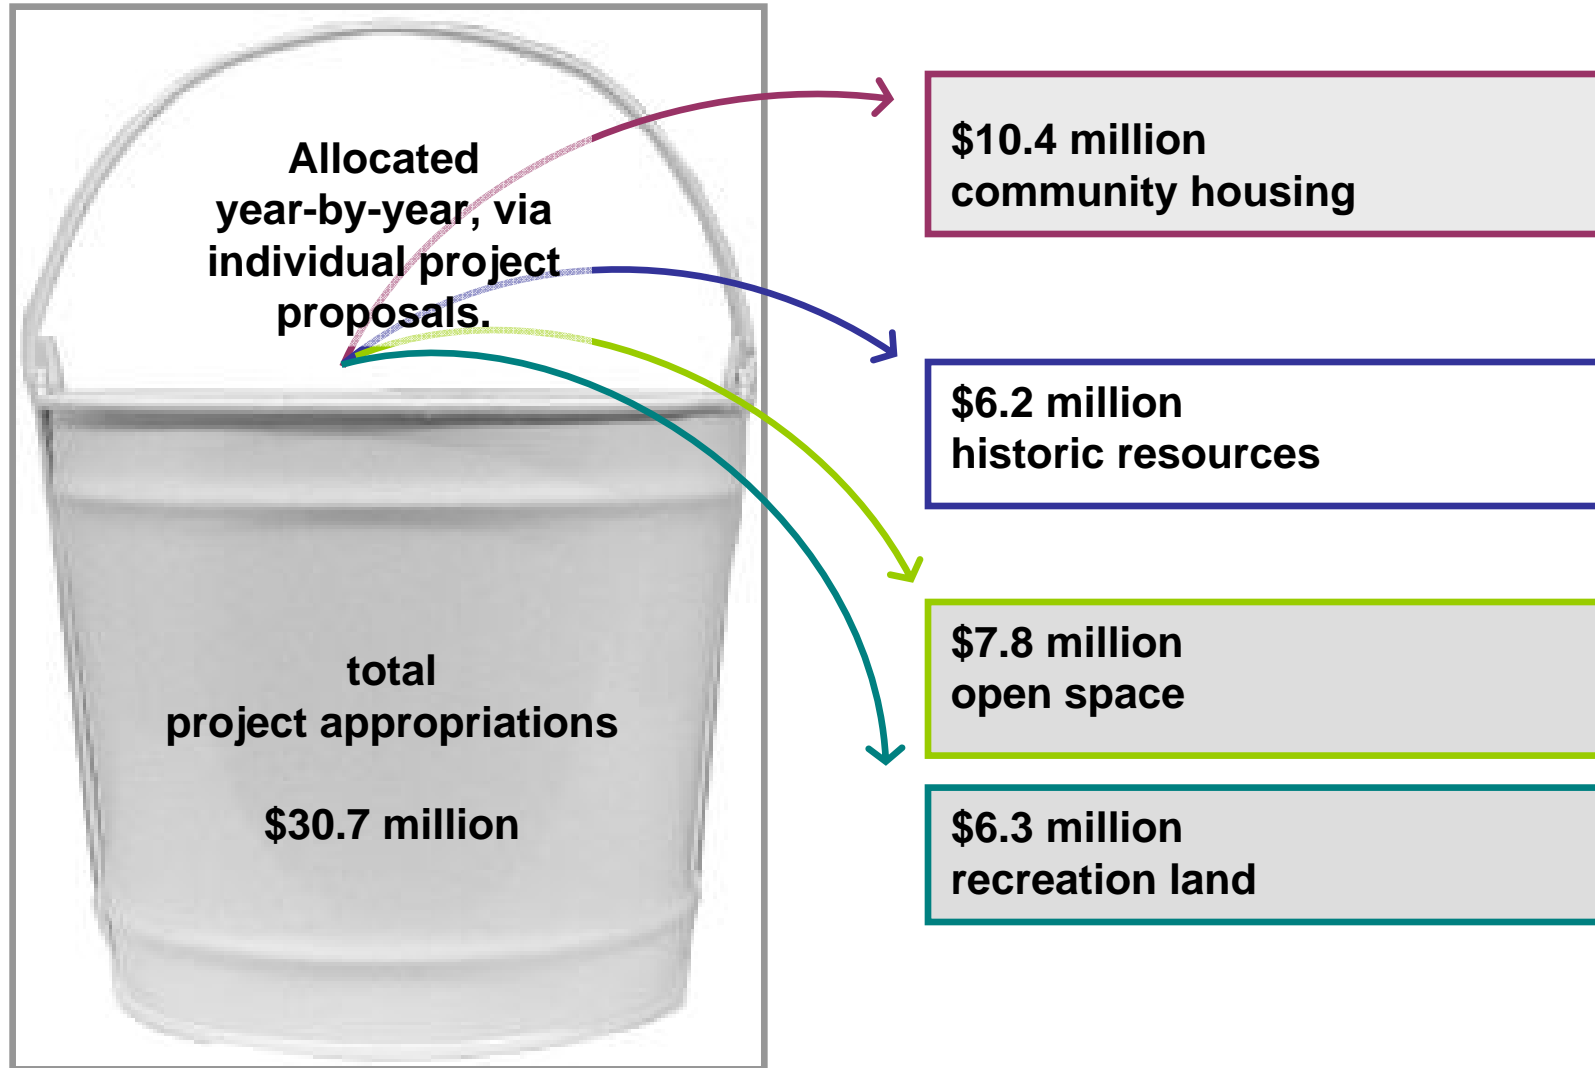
Allocated year-by-year, via individual project proposals.

total
project appropriations

$30.7 million

$10.4 million
community housing

$6.2 million
historic resources

$7.8 million
open space

$6.3 million
recreation land